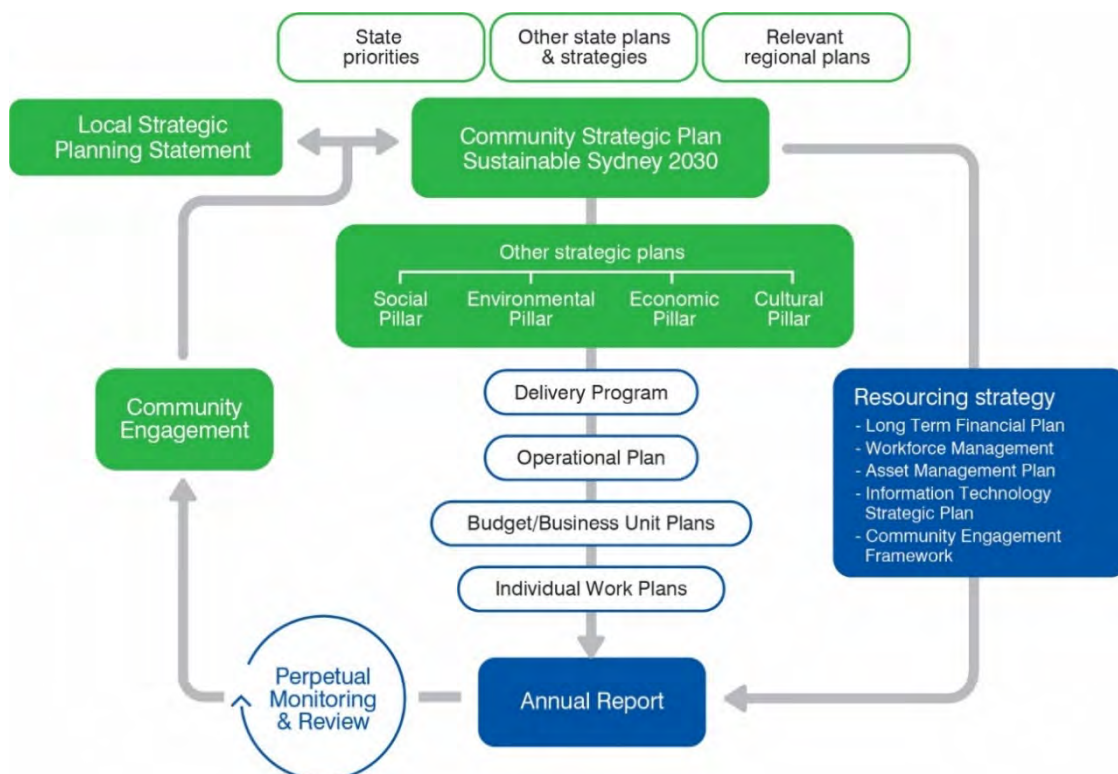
State priorities

Other state plans & strategies

Relevant regional plans

Local Strategic Planning Statement

Community Strategic Plan Sustainable Sydney 2030

Other strategic plans

Social Pillar

Environmental Pillar

Economic Pillar

Cultural Pillar

Community Engagement

Delivery Program

Operational Plan

Budget/Business Unit Plans

Individual Work Plans

Resourcing strategy
- Long Term Financial Plan
- Workforce Management
- Asset Management Plan
- Information Technology Strategic Plan
- Community Engagement Framework

Perpetual Monitoring & Review

Annual Report